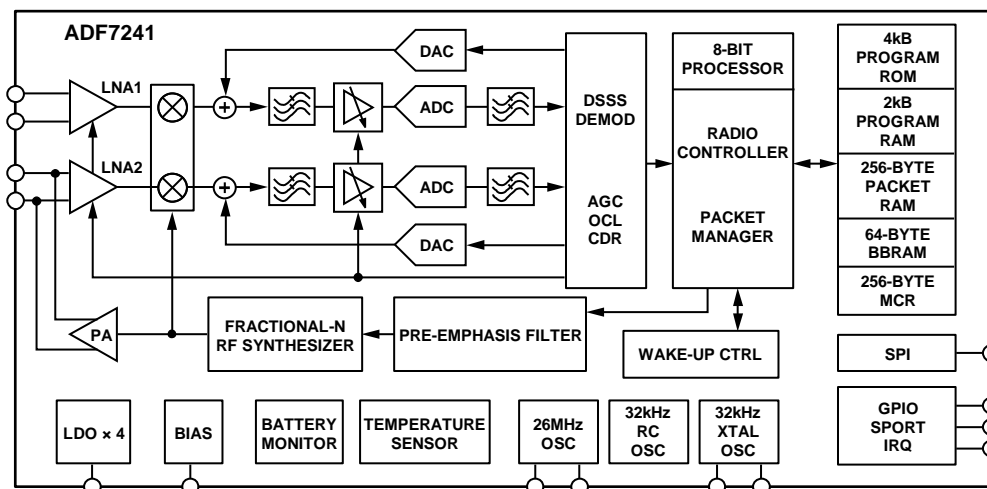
ADF7241

LNA1

LNA2

DAC

ADC

ADC

DAC

DSSS DEMOD

AGC OCL CDR

8-BIT PROCESSOR

RADIO CONTROLLER

PACKET MANAGER

4kB PROGRAM ROM

2kB PROGRAM RAM

256-BYTE PACKET RAM

64-BYTE BBRAM

256-BYTE MCR

PA

FRACTIONAL-N RF SYNTHESIZER

PRE-EMPHASIS FILTER

WAKE-UP CTRL

SPI

LDO × 4

BIAS

BATTERY MONITOR

TEMPERATURE SENSOR

26MHz OSC

32kHz RC OSC

32kHz XTAL OSC

GPIO SPORT IRQ